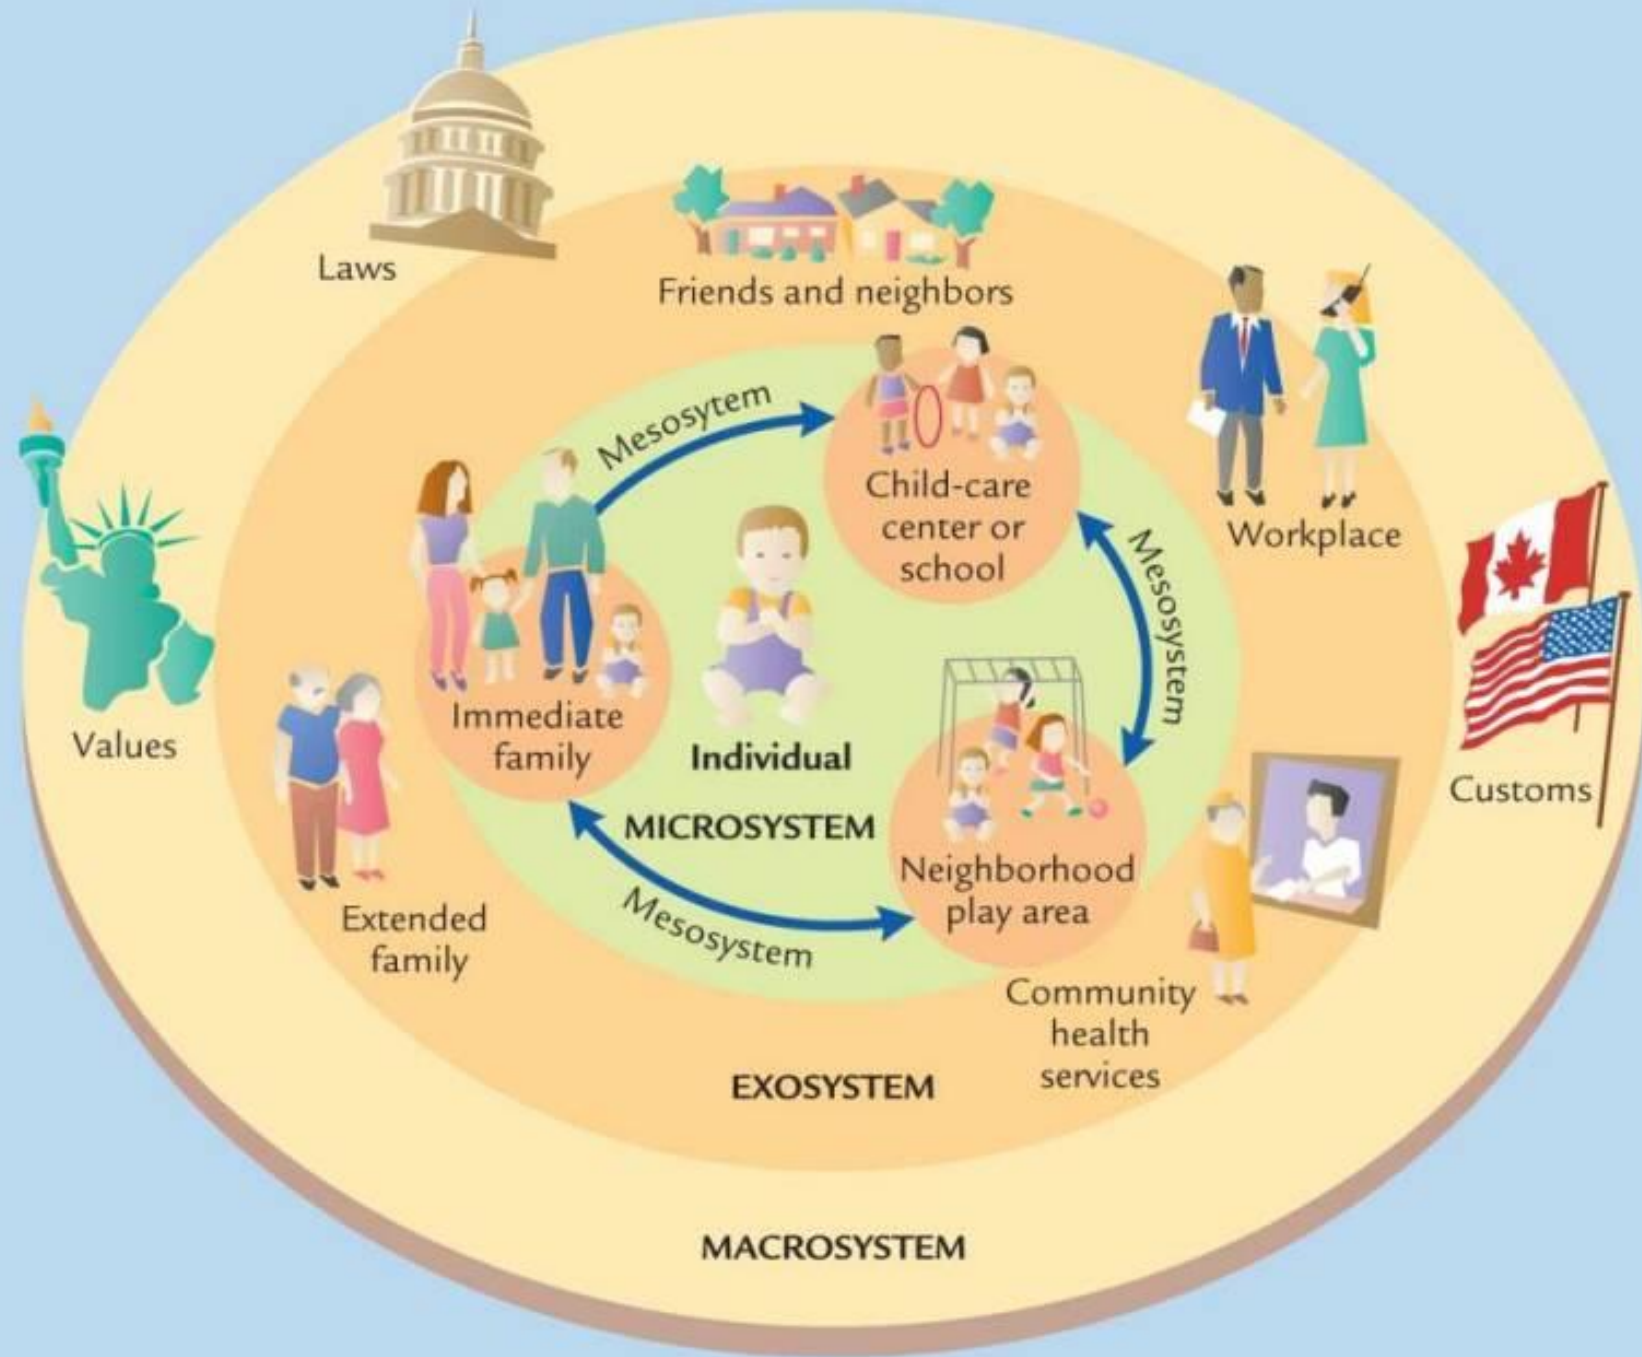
Laws

Friends and neighbors

Mesosytem

Child-care center or school

Workplace

Values

Mesosystem

Immediate family

Individual

Customs

MICROSYSTEM

Neighborhood play area

Extended family

Mesosystem

Community health services

EXOSYSTEM

MACROSYSTEM